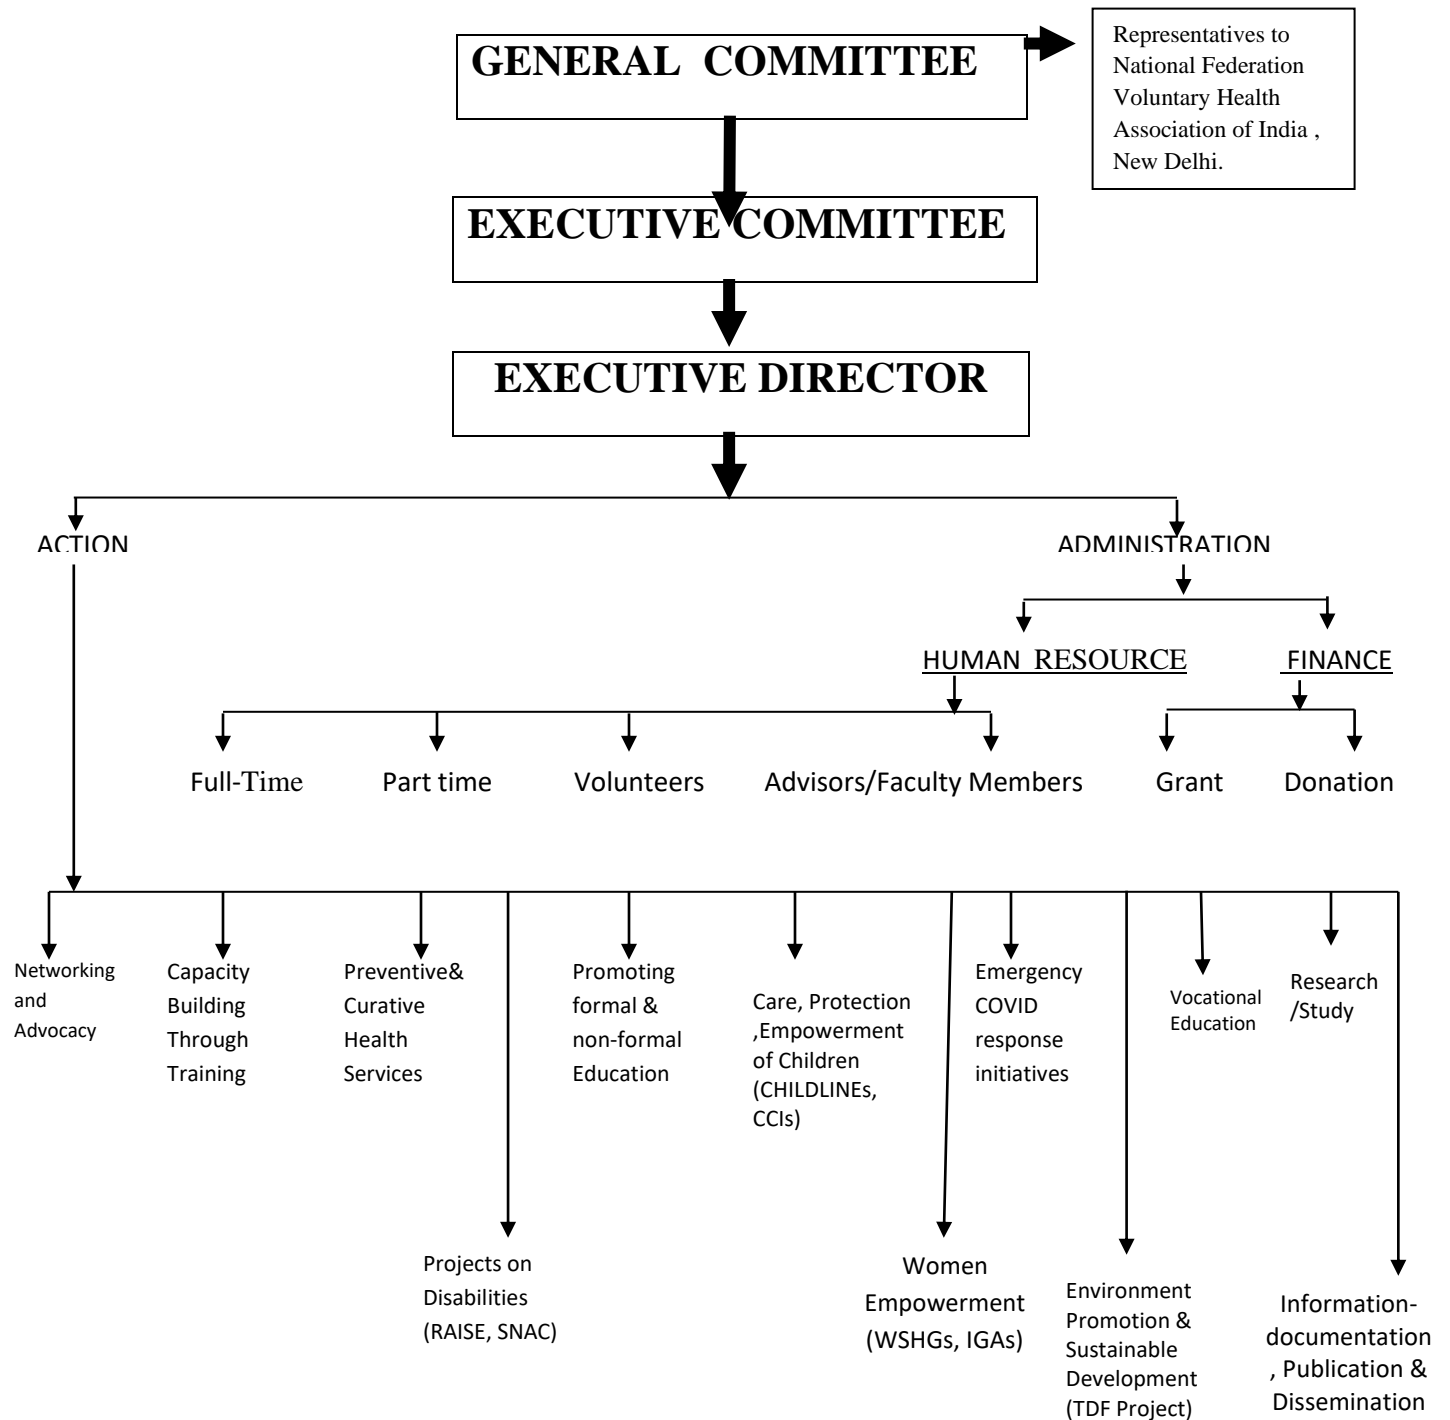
GENERAL COMMITTEE

Representatives to National Federation Voluntary Health Association of India , New Delhi.

EXECUTIVE COMMITTEE

EXECUTIVE DIRECTOR

ACTION

ADMINISTRATION

HUMAN RESOURCE

FINANCE

Full-Time

Part time

Volunteers

Advisors/Faculty Members

Grant

Donation

Networking and Advocacy

Capacity Building Through Training

Preventive& Curative Health Services

Promoting formal & non-formal Education

Care, Protection ,Empowerment of Children (CHILDLINEs, CCIs)

Emergency COVID response initiatives

Vocational Education

Research /Study

Projects on Disabilities (RAISE, SNAC)

Women Empowerment (WSHGs, IGAs)

Environment Promotion & Sustainable Development (TDF Project)

Information-documentation , Publication & Dissemination